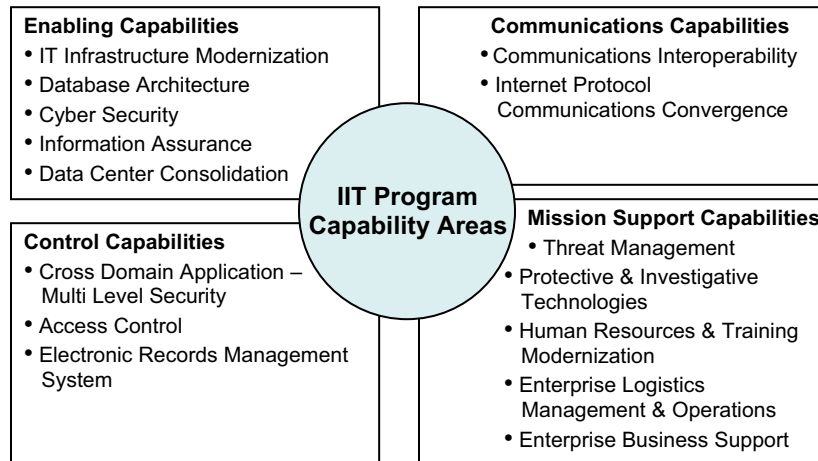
**Enabling Capabilities**
- IT Infrastructure Modernization
- Database Architecture
- Cyber Security
- Information Assurance
- Data Center Consolidation

**Communications Capabilities**
- Communications Interoperability
- Internet Protocol Communications Convergence

**IIT Program Capability Areas**

**Control Capabilities**
- Cross Domain Application – Multi Level Security
- Access Control
- Electronic Records Management System

**Mission Support Capabilities**
- Threat Management
- Protective & Investigative Technologies
- Human Resources & Training Modernization
- Enterprise Logistics Management & Operations
- Enterprise Business Support